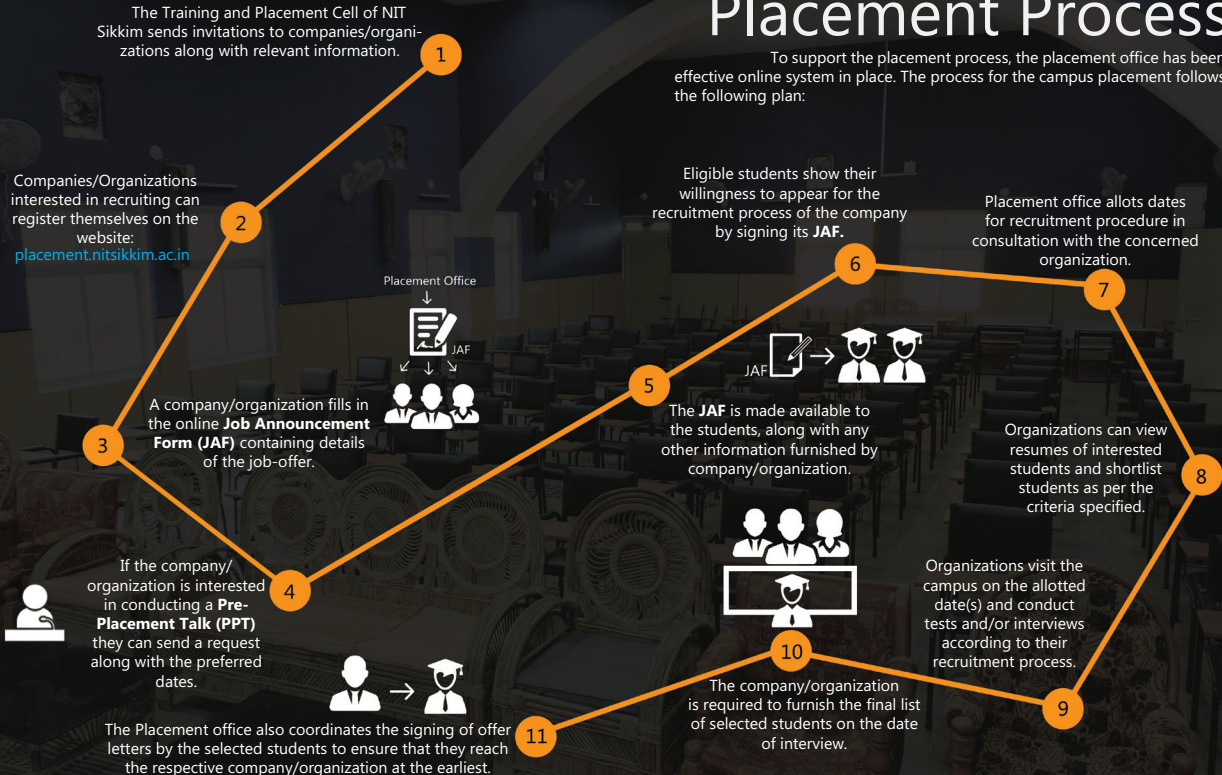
Placement Process

To support the placement process, the placement office has been effective online system in place. The process for the campus placement follows the following plan:

1

The Training and Placement Cell of NIT Sikkim sends invitations to companies/organizations along with relevant information.

2

Companies/Organizations interested in recruiting can register themselves on the website: placement.nitsikkim.ac.in

3

A company/organization fills in the online **Job Announcement Form (JAF)** containing details of the job-offer.

Placement Office

JAF

4

If the company/organization is interested in conducting a **Pre-Placement Talk (PPT)** they can send a request along with the preferred dates.

5

The **JAF** is made available to the students, along with any other information furnished by company/organization.

JAF

6

Eligible students show their willingness to appear for the recruitment process of the company by signing its **JAF.**

7

Placement office allots dates for recruitment procedure in consultation with the concerned organization.

8

Organizations can view resumes of interested students and shortlist students as per the criteria specified.

9

Organizations visit the campus on the allotted date(s) and conduct tests and/or interviews according to their recruitment process.

10

The company/organization is required to furnish the final list of selected students on the date of interview.

11

The Placement office also coordinates the signing of offer letters by the selected students to ensure that they reach the respective company/organization at the earliest.